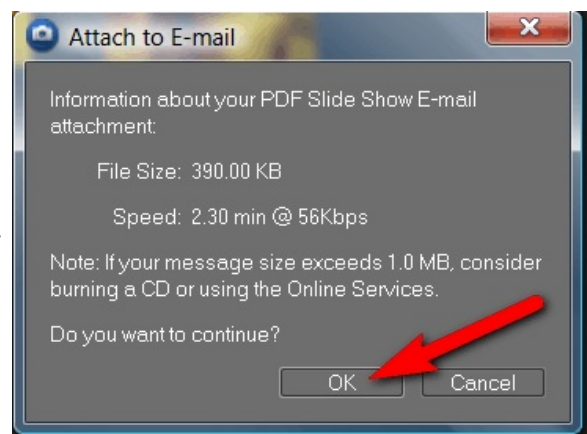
Attach to E-mail

Information about your PDF Slide Show E-mail attachment:

File Size: 390.00 KB

Speed: 2.30 min @ 56Kbps

Note: If your message size exceeds 1.0 MB, consider burning a CD or using the Online Services.

Do you want to continue?

OK

Cancel